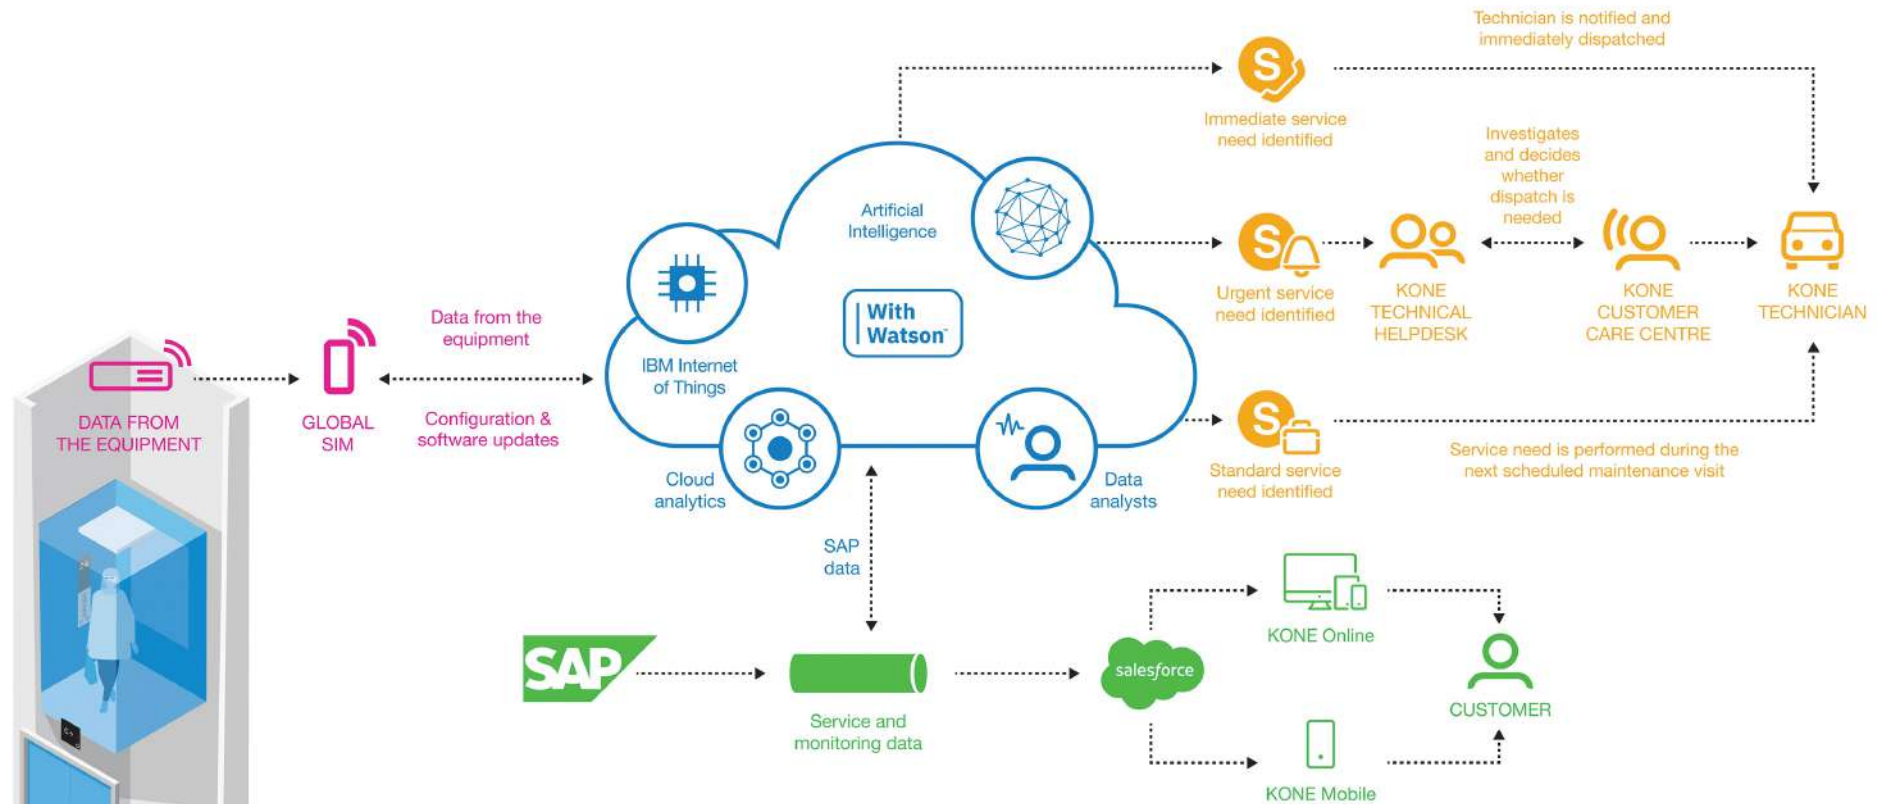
DATA FROM THE EQUIPMENT

GLOBAL SIM

Data from the equipment

Configuration & software updates

IBM Internet of Things

Artificial Intelligence

With Watson

Cloud analytics

Data analysts

SAP data

Technician is notified and immediately dispatched

Immediate service need identified

Investigates and decides whether dispatch is needed

Urgent service need identified

KONE TECHNICAL HELPDESK

KONE CUSTOMER CARE CENTRE

KONE TECHNICIAN

Standard service need identified

Service need is performed during the next scheduled maintenance visit

SAP

Service and monitoring data

salesforce

KONE Online

CUSTOMER

KONE Mobile